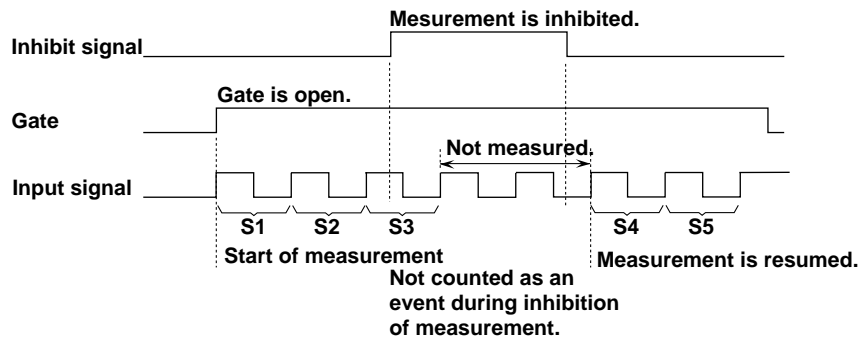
Mesurement is inhibited.

Inhibit signal

Gate is open.

Gate

Not measured.

Input signal

S1 S2 S3 S4 S5

Start of measurement

Not counted as an event during inhibition of measurement.

Measurement is resumed.